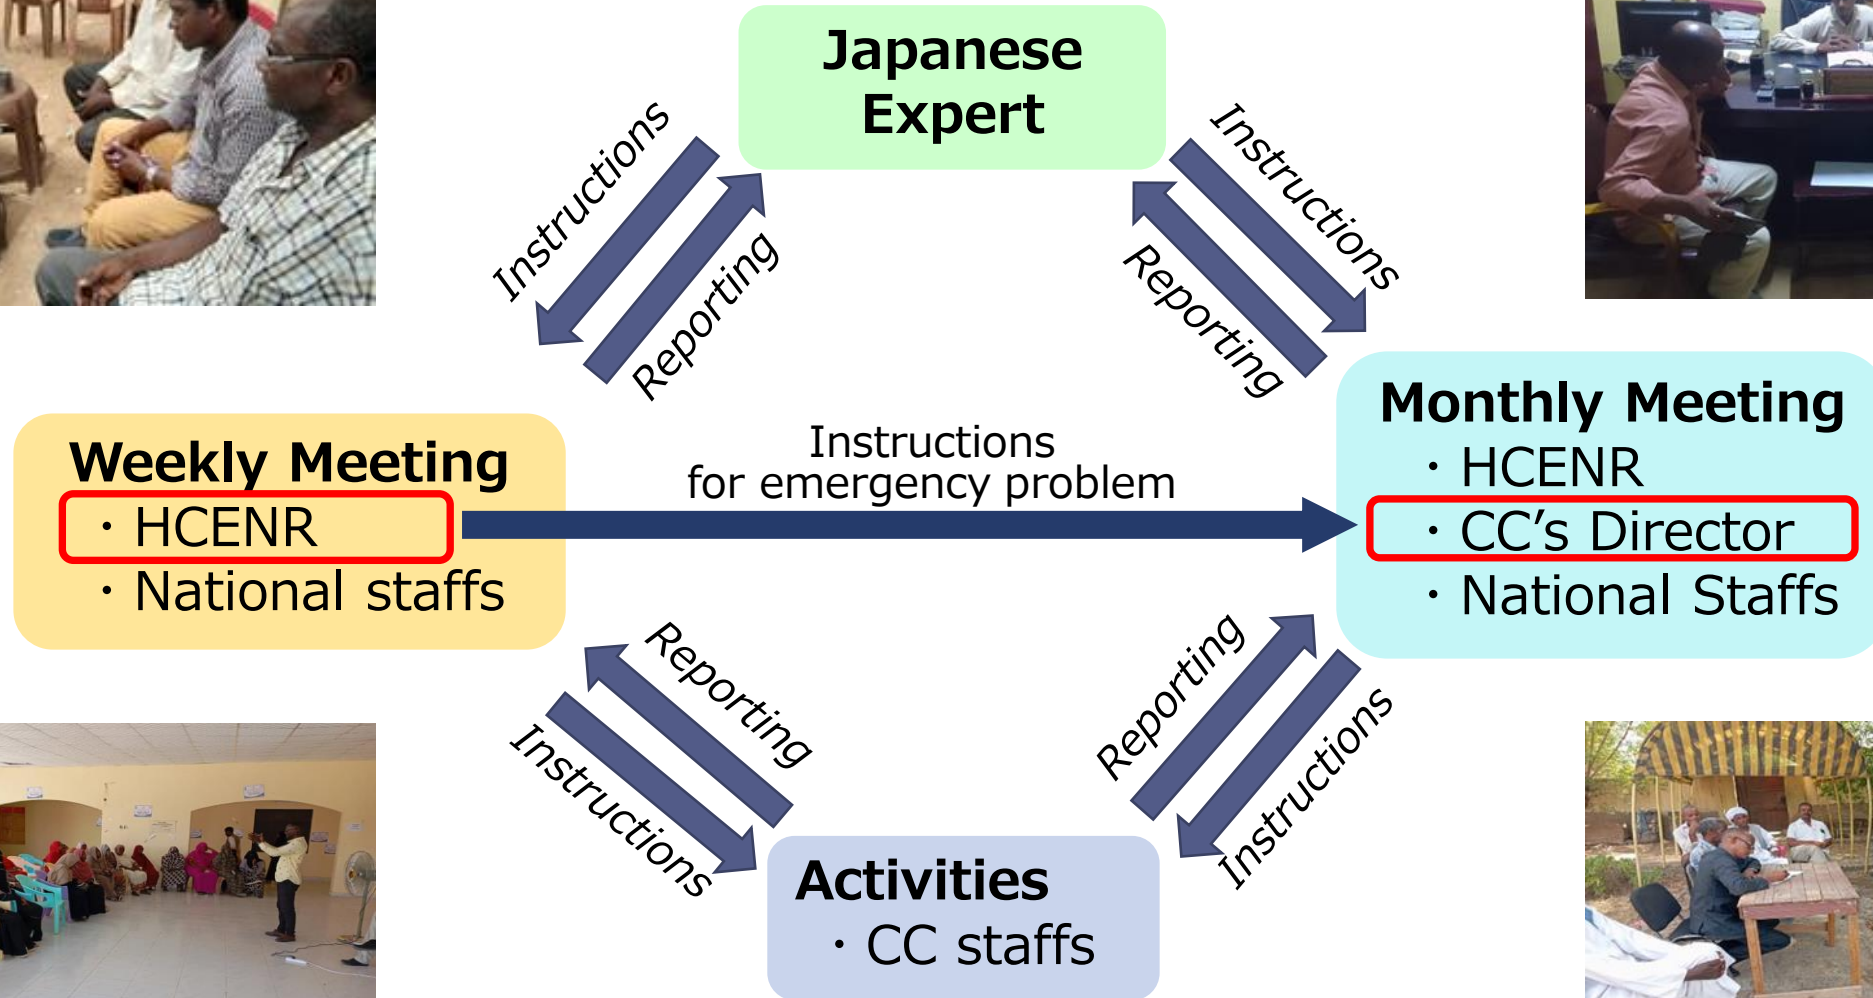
Japanese Expert

Instructions

Reporting

Instructions

Reporting

Weekly Meeting
・HCENR
・National staffs

Instructions
for emergency problem

Monthly Meeting
・HCENR
・CC's Director
・National Staffs

Reporting

Instructions

Reporting

Instructions

Activities
・CC staffs